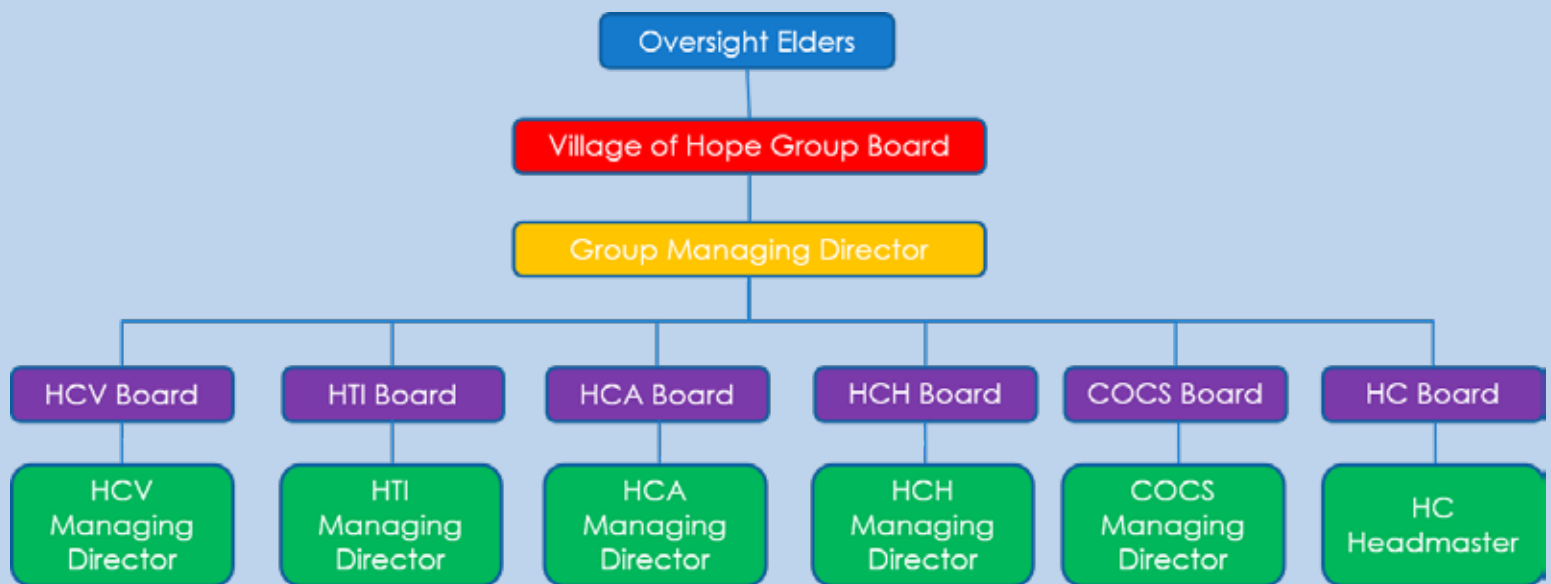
Oversight Elders

Village of Hope Group Board

Group Managing Director

HCV Board
HTI Board
HCA Board
HCH Board
COCS Board
HC Board

HCV Managing Director
HTI Managing Director
HCA Managing Director
HCH Managing Director
COCS Managing Director
HC Headmaster